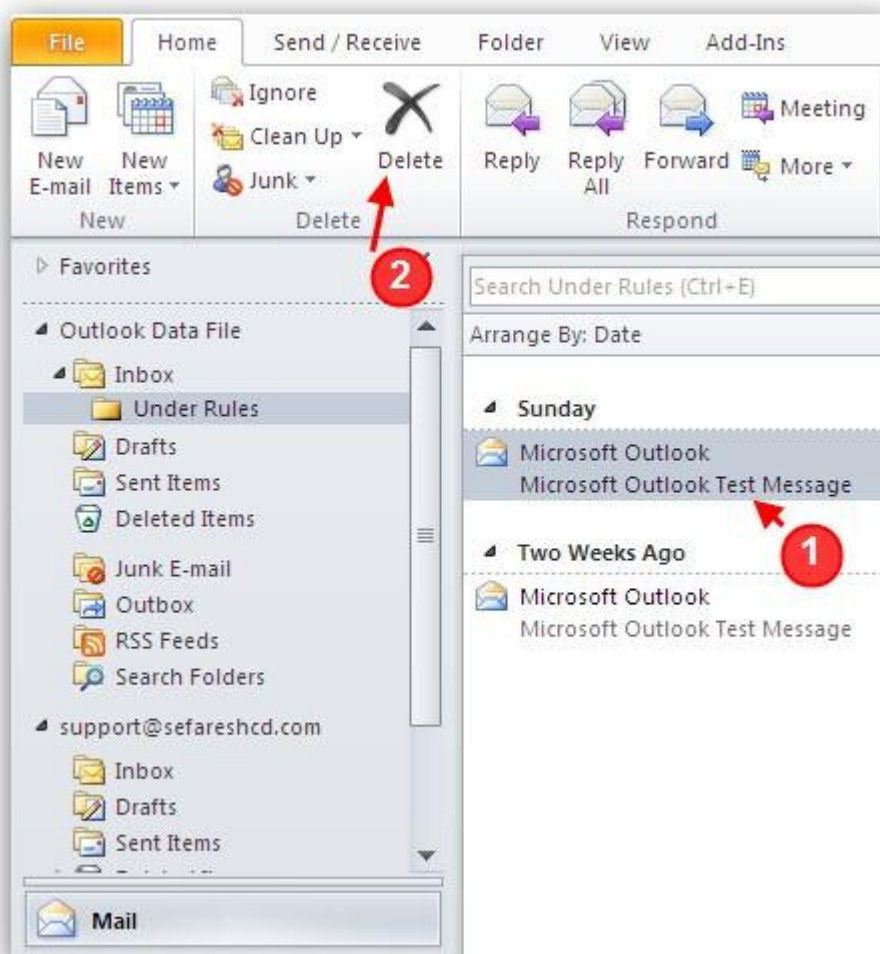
File Home Send / Receive Folder View Add-Ins

New E-mail New Items ▾
New

Ignore
Clean Up ▾
Junk ▾
Delete
Delete

Reply Reply All Forward Meeting More ▾
Respond

▷ Favorites

2

Search Under Rules (Ctrl+E)

◢ Outlook Data File
◢ Inbox
Under Rules
Drafts
Sent Items
Deleted Items
Junk E-mail
Outbox
RSS Feeds
Search Folders

◢ support@sefareshcd.com
Inbox
Drafts
Sent Items
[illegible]

Arrange By: Date

◢ Sunday
Microsoft Outlook
Microsoft Outlook Test Message

1

◢ Two Weeks Ago
Microsoft Outlook
Microsoft Outlook Test Message

Mail